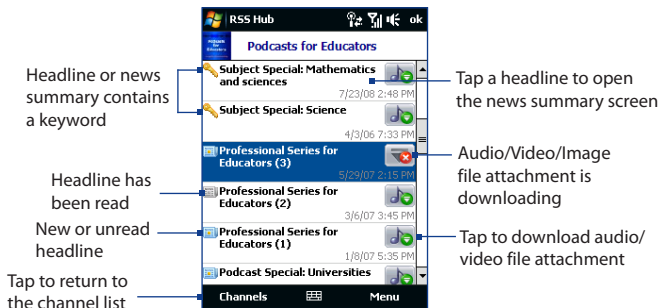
RSS Hub

ok

Podcasts for Educators

Headline or news summary contains a keyword

Subject Special: Mathematics and sciences

7/23/08 2:48 PM

Tap a headline to open the news summary screen

Subject Special: Science

4/3/06 7:33 PM

Professional Series for Educators (3)

5/29/07 2:15 PM

Audio/Video/Image file attachment is downloading

Headline has been read

Professional Series for Educators (2)

3/6/07 3:45 PM

New or unread headline

Professional Series for Educators (1)

1/8/07 5:35 PM

Tap to download audio/ video file attachment

Podcast Special: Universities

Tap to return to the channel list

Channels

Menu